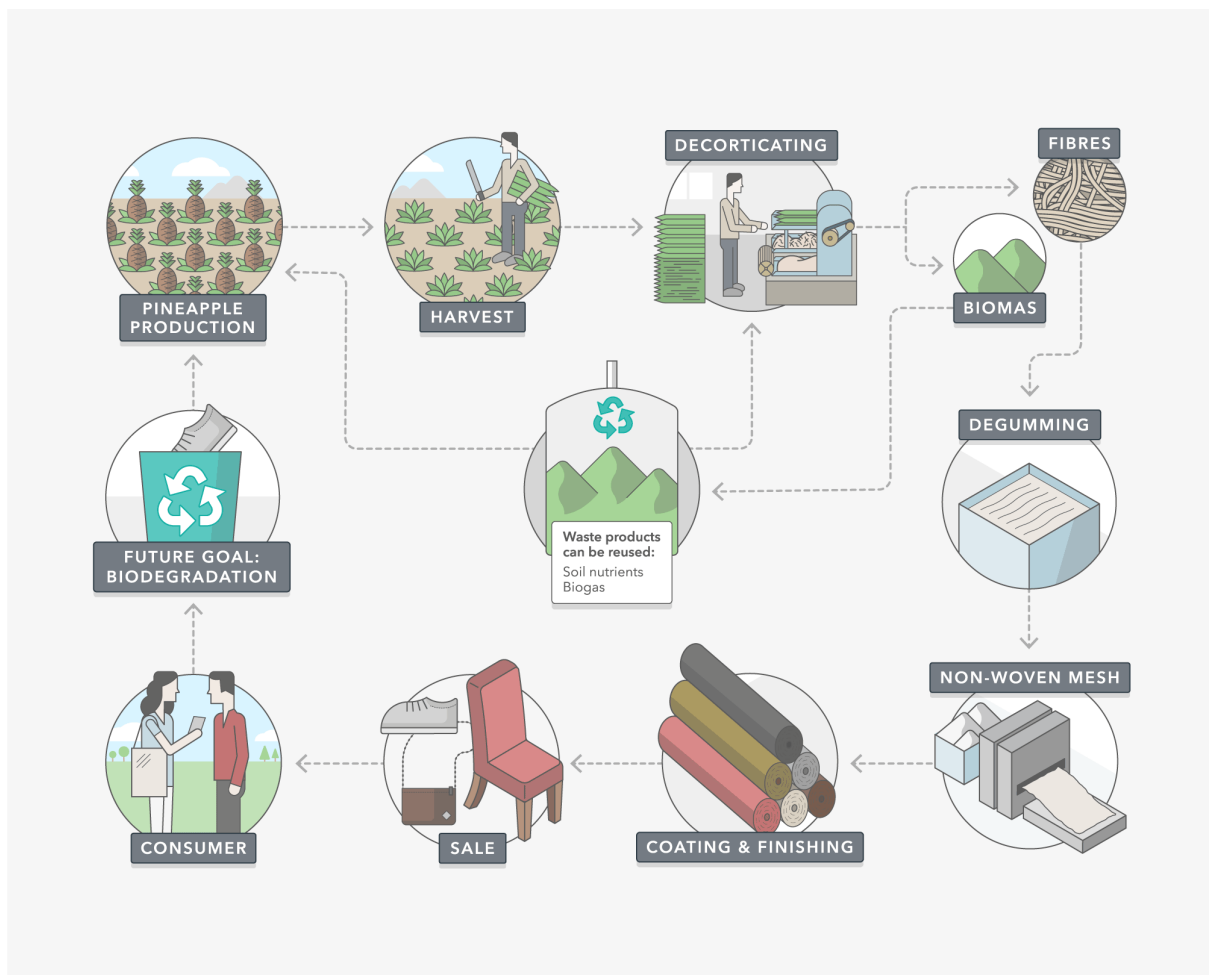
PINEAPPLE PRODUCTION

HARVEST

DECORTICATING

FIBRES

BIOMAS

DEGUMMING

NON-WOVEN MESH

COATING & FINISHING

SALE

CONSUMER

FUTURE GOAL: BIODEGRADATION

Waste products can be reused:
Soil nutrients
Biogas